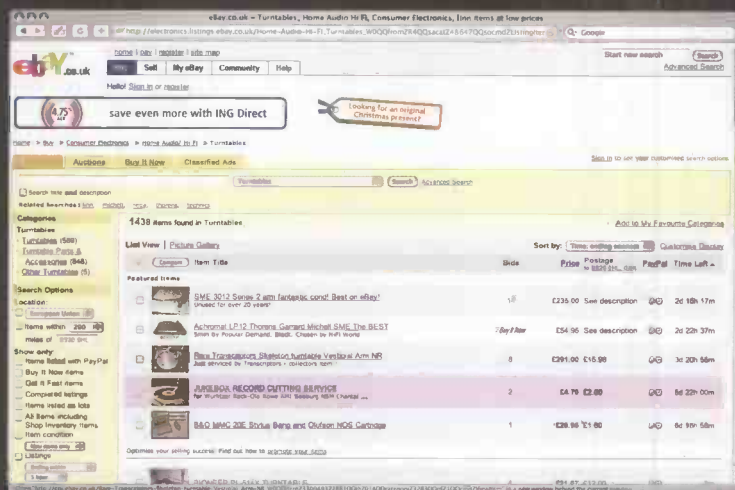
eBay.co.uk - Turntables, Home Audio Hi Fi, Consumer Electronics, Linn items at low prices

http://electronics.listings.ebay.co.uk/Home-Audio-Hi-Fi_Turntables_W0QQfromZR4QQsacatZ45567QQsocmdZListingItemList

Q- Google

home | pay | register | site map

Buy | Sell | My eBay | Community | Help

Start new search | Search

Advanced Search

Hello! Sign in or register.

4.75 AER | save even more with ING Direct

Looking for an original Christmas present?

Home > Buy > Consumer Electronics > Home Audio/ Hi Fi > Turntables

All Items | Auctions | Buy It Now | Classified Ads

Sign in to see your customised search options

Turntables | Search | Advanced Search

Search title and description

Related Searches: linn, michell, rega, thorens, technics

Categories

Turntables

Turntables (589)

Turntable Parts & Accessories (848)

Other Turntables (5)

Search Options

Location:

European Union

Items within 200 miles of

Show only:

Items listed with PayPal

Buy It Now items

Get It Fast items

Completed listings

Items listed as lots

All items including Shop Inventory items

Item condition

New items only

Listings

Ending within

1438 items found in Turntables

Add to My Favourite Categories

List View | Picture Gallery

Sort by: Time: ending soonest | Customise Display

Compare | Item Title | Bids | Price | Postage to 98125 SH... Edit | PayPal | Time Left

Featured Items

SME 3012 Series 2 arm fantastic cond! Best on eBay! | Unused for over 20 years! | 18 | £235.00 | See description | 2d 18h 17m

Achromat LP12 Thorens Garrard Michell SME The BEST | Made by Private Demand. Black. Chosen by HiFi World | Buy It Now | £54.95 | See description | 2d 22h 37m

Rare Transcriptors Skeleton turntable Vestigial Arm NR | Just serviced by Transcriptors - collectors item | 8 | £391.00 | £15.99 | 3d 20h 58m

JUKEBOX RECORD CUTTING SERVICE | For Wurlitzer Rock-Ola Rowe AMI Seeburg NSM Chantal ... | 2 | £4.79 | £2.00 | 6d 22h 00m

B&O MMC 20E Stylus Bang and Olufsen NOS Cartridge | 1 | £29.95 | £1.60 | 6d 22h 58m

Optimise your selling success! Find out how to promote your items

PIONEER PL-55X TURNTABLE | £51.07 | £12.00